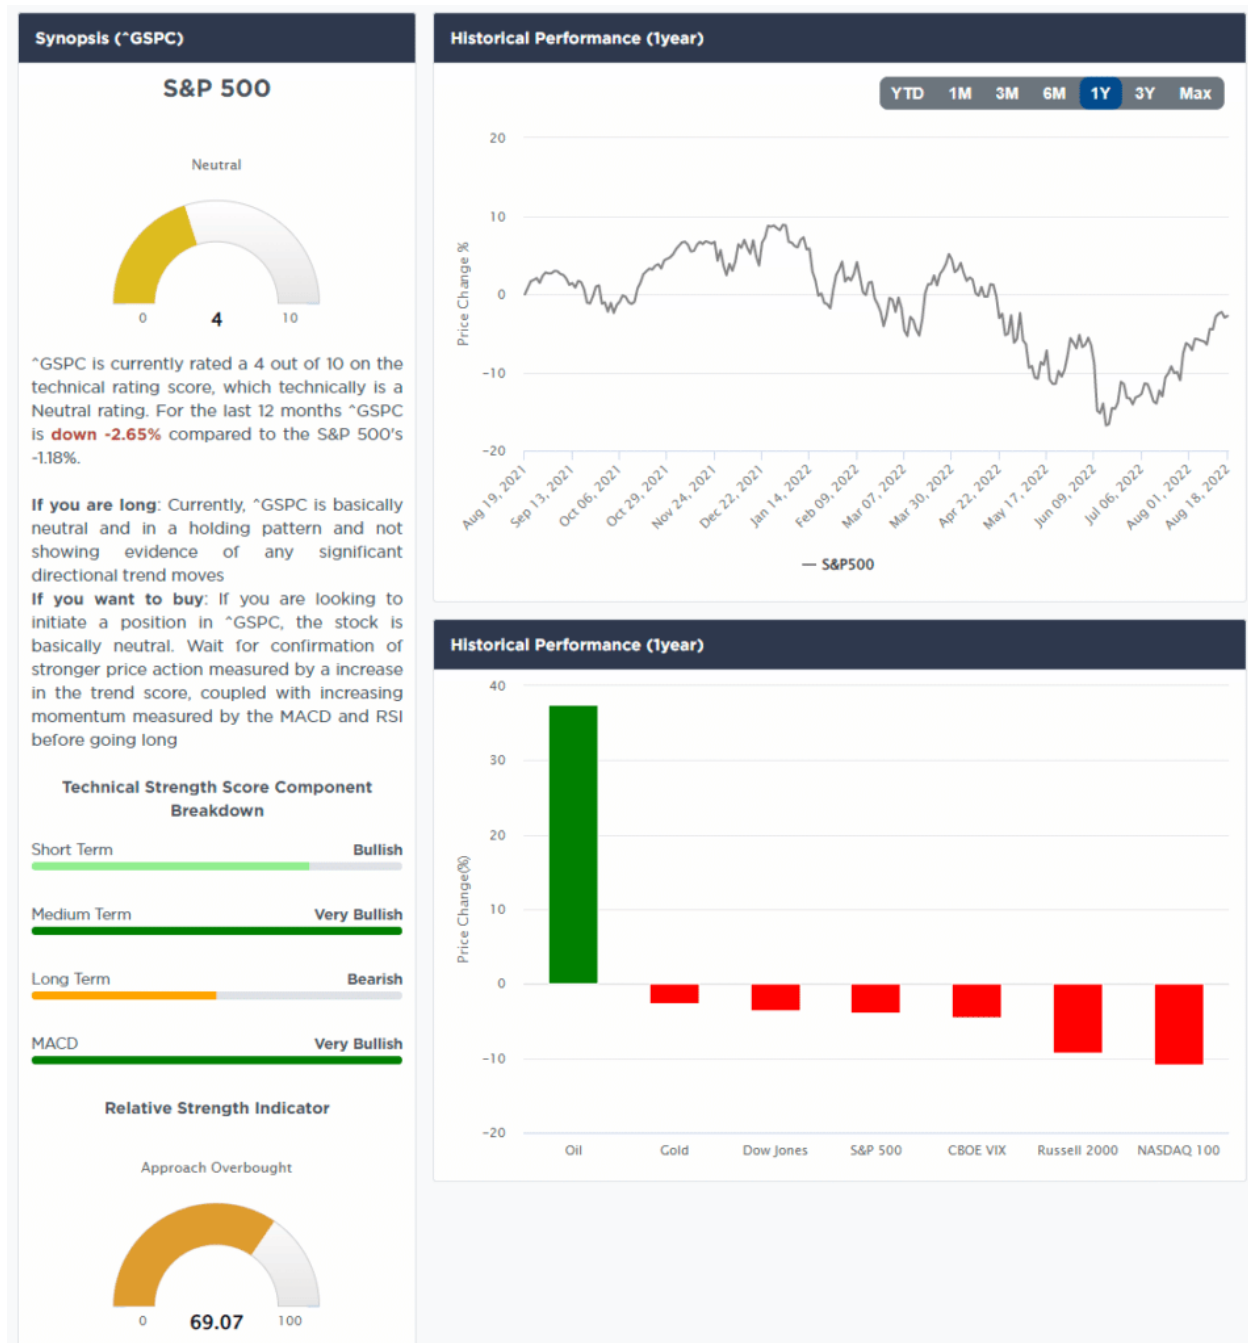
Synopsis (^GSPC)

S&P 500

Neutral

0 4 10

^GSPC is currently rated a 4 out of 10 on the technical rating score, which technically is a Neutral rating. For the last 12 months ^GSPC is down -2.65% compared to the S&P 500's -1.18%.

If you are long: Currently, ^GSPC is basically neutral and in a holding pattern and not showing evidence of any significant directional trend moves
If you want to buy: If you are looking to initiate a position in ^GSPC, the stock is basically neutral. Wait for confirmation of stronger price action measured by a increase in the trend score, coupled with increasing momentum measured by the MACD and RSI before going long

Technical Strength Score Component Breakdown

Short Term Bullish

Medium Term Very Bullish

Long Term Bearish

MACD Very Bullish

Relative Strength Indicator

Approach Overbought

0 69.07 100

Historical Performance (1year)

YTD 1M 3M 6M 1Y 3Y Max

20
10
0
-10
-20

Price Change %

Aug 19, 2021 Sep 13, 2021 Oct 06, 2021 Oct 29, 2021 Nov 24, 2021 Dec 22, 2021 Jan 14, 2022 Feb 09, 2022 Mar 07, 2022 Mar 30, 2022 Apr 22, 2022 May 17, 2022 Jun 09, 2022 Jul 06, 2022 Aug 01, 2022 Aug 18, 2022

— S&P500

Historical Performance (1year)

40
30
20
10
0
-10
-20

Price Change(%)

Oil Gold Dow Jones S&P 500 CBOE VIX Russell 2000 NASDAQ 100